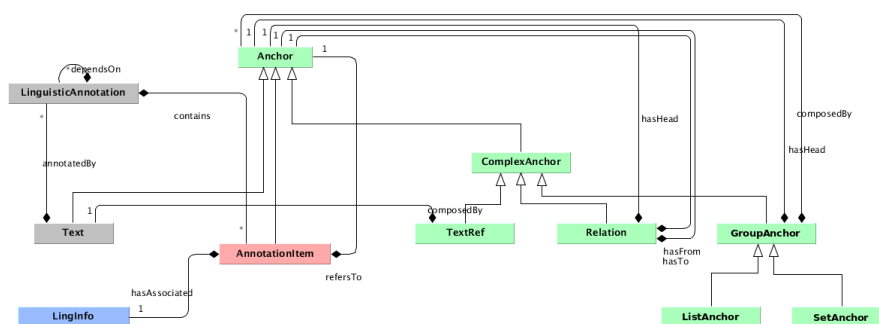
* 1 1 1 1

Anchor

1

*dependsOn

LinguisticAnnotation

contains

*

annotatedBy

hasHead

composedBy

hasHead

ComplexAnchor

1

composedBy

Text

*

TextRef

Relation

GroupAnchor

AnnotationItem

hasFrom

hasTo

refersTo

hasAssociated

LingInfo

1

ListAnchor

SetAnchor